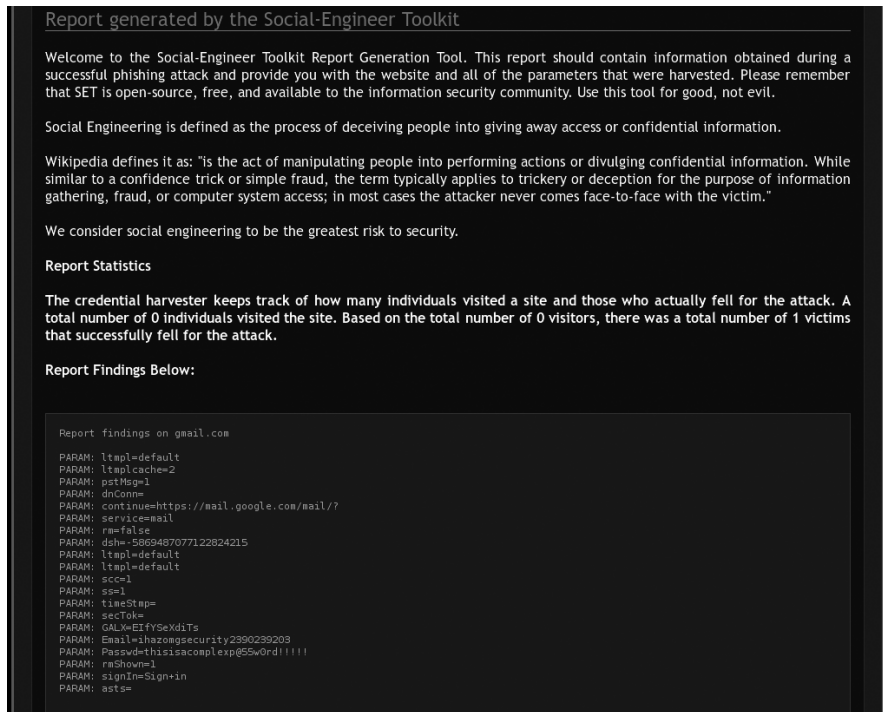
Report generated by the Social-Engineer Toolkit

Welcome to the Social-Engineer Toolkit Report Generation Tool. This report should contain information obtained during a successful phishing attack and provide you with the website and all of the parameters that were harvested. Please remember that SET is open-source, free, and available to the information security community. Use this tool for good, not evil.

Social Engineering is defined as the process of deceiving people into giving away access or confidential information.

Wikipedia defines it as: "is the act of manipulating people into performing actions or divulging confidential information. While similar to a confidence trick or simple fraud, the term typically applies to trickery or deception for the purpose of information gathering, fraud, or computer system access; in most cases the attacker never comes face-to-face with the victim."

We consider social engineering to be the greatest risk to security.

Report Statistics

The credential harvester keeps track of how many individuals visited a site and those who actually fell for the attack. A total number of 0 individuals visited the site. Based on the total number of 0 visitors, there was a total number of 1 victims that successfully fell for the attack.

Report Findings Below:

Report findings on gmail.com

PARAM: ltmpl=default
PARAM: ltmplcache=2
PARAM: pstMsg=1
PARAM: dnConn=
PARAM: continue=https://mail.google.com/mail/?
PARAM: service=mail
PARAM: rm=false
PARAM: dsh=-5869487077122824215
PARAM: ltmpl=default
PARAM: ltmpl=default
PARAM: scc=1
PARAM: ss=1
PARAM: timeStmp=
PARAM: secTok=
PARAM: GALX=EIfYSeXdiTs
PARAM: Email=ihazomgsecurity2390239203
PARAM: Passwd=thisisacomplexp@55w0rd!!!!!
PARAM: rmShown=1
PARAM: signIn=Sign+in
PARAM: asts=